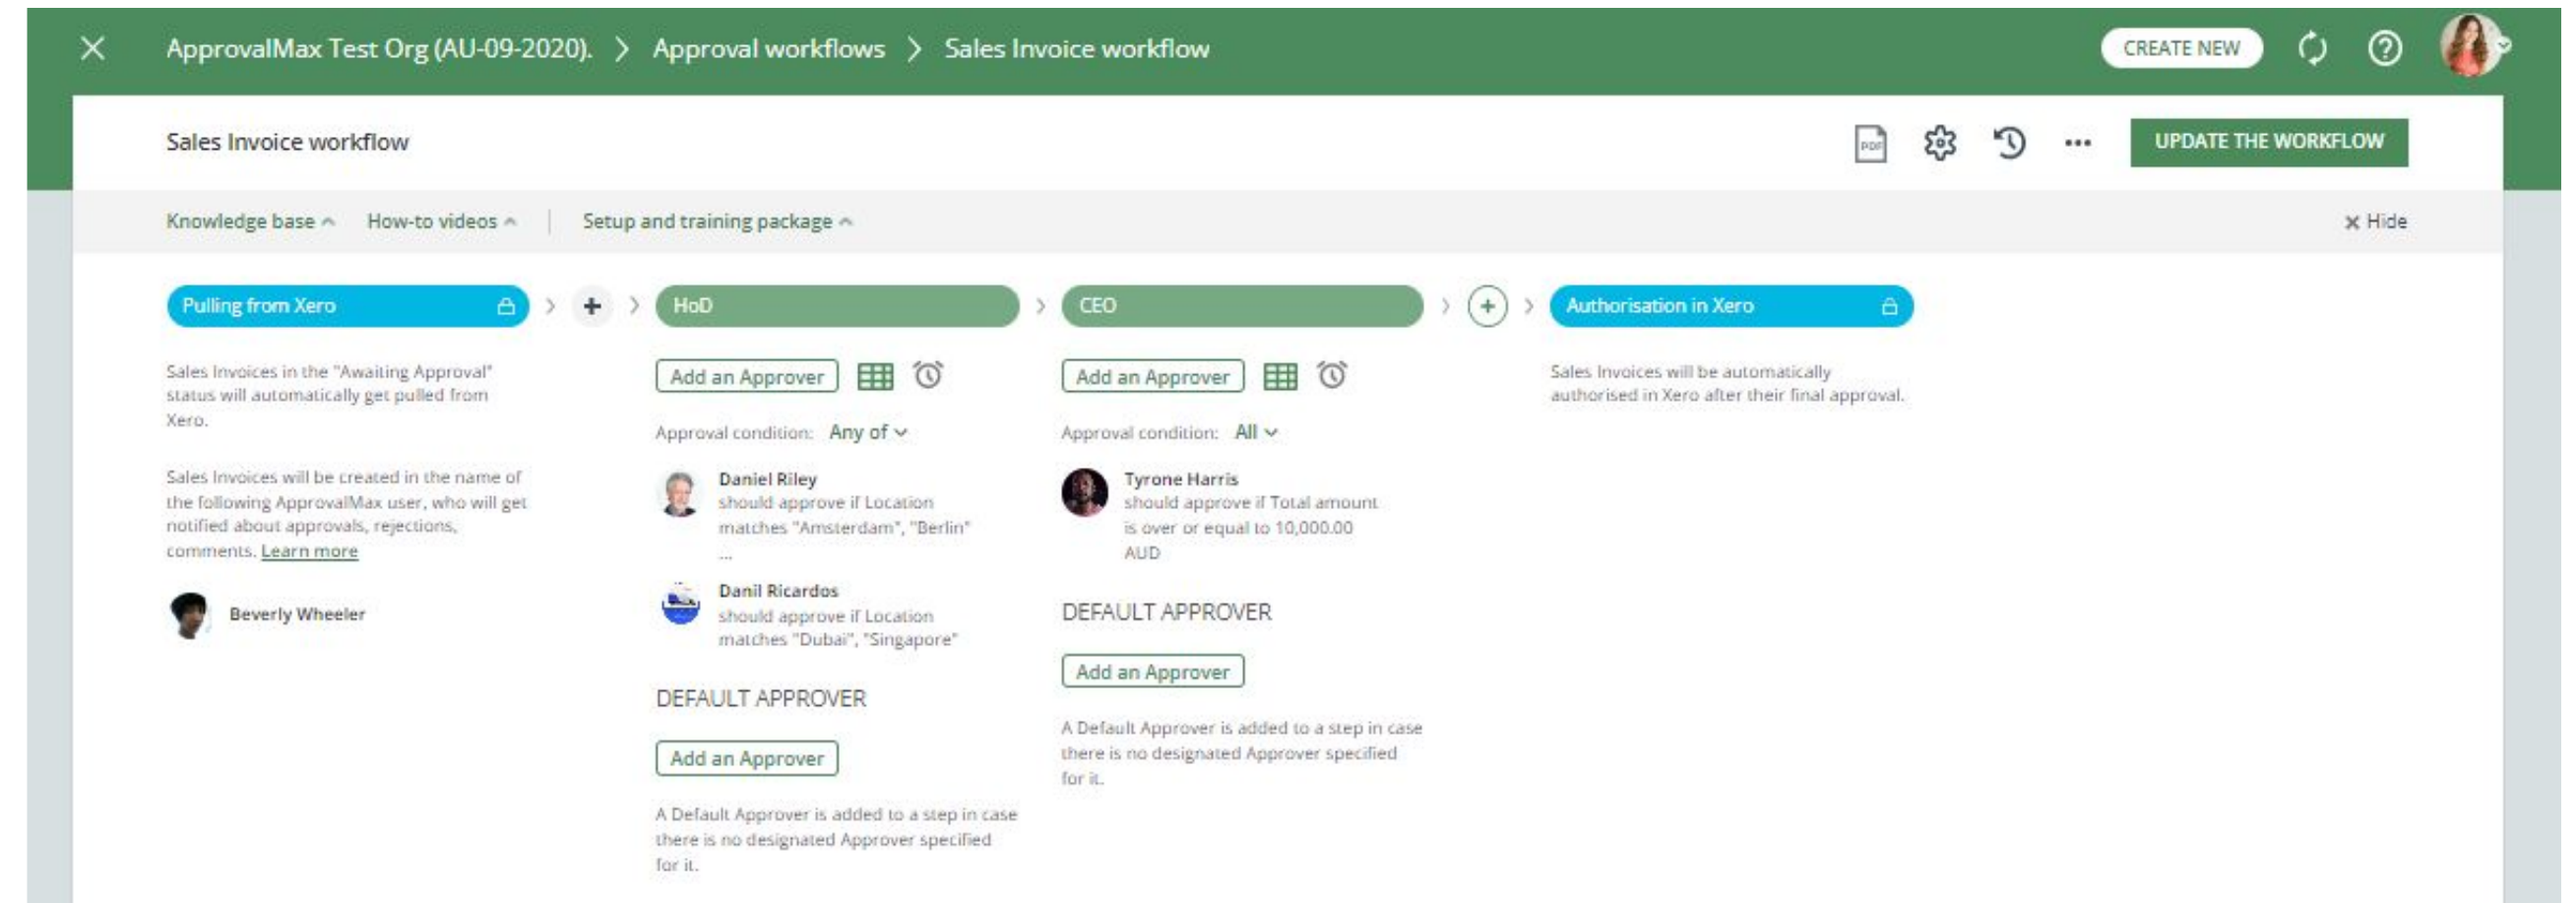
ApprovalMax Test Org (AU-09-2020). > Approval workflows > Sales Invoice workflow

CREATE NEW

Sales Invoice workflow

PDF

UPDATE THE WORKFLOW

Knowledge base How-to videos | Setup and training package

Hide

Pulling from Xero

HoD

CEO

Authorisation in Xero

Sales Invoices in the "Awaiting Approval" status will automatically get pulled from Xero.

Sales Invoices will be created in the name of the following ApprovalMax user, who will get notified about approvals, rejections, comments. Learn more

Beverly Wheeler

Add an Approver

Approval condition: Any of

Daniel Riley
should approve if Location matches "Amsterdam", "Berlin" ...

Danil Ricardos
should approve if Location matches "Dubai", "Singapore"

DEFAULT APPROVER

Add an Approver

A Default Approver is added to a step in case there is no designated Approver specified for it.

Add an Approver

Approval condition: All

Tyrone Harris
should approve if Total amount is over or equal to 10,000.00 AUD

DEFAULT APPROVER

Add an Approver

A Default Approver is added to a step in case there is no designated Approver specified for it.

Sales Invoices will be automatically authorised in Xero after their final approval.